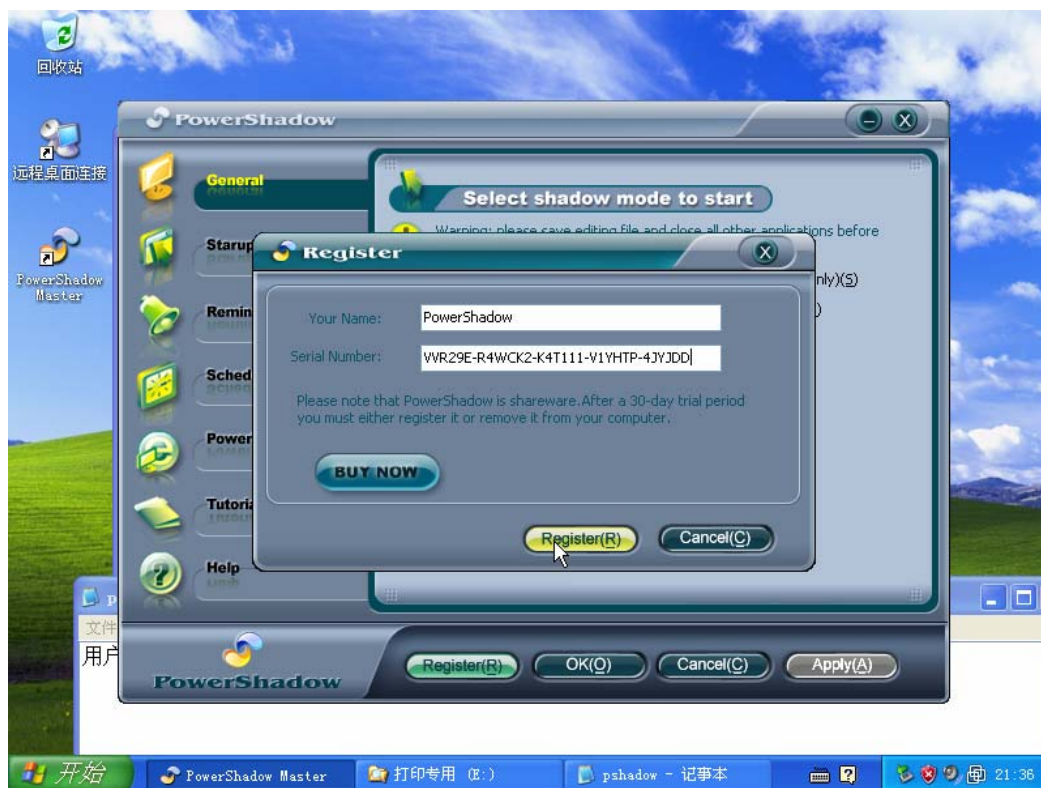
回收站

远程桌面连接

PowerShadow Master

PowerShadow

General

Starup

Remin

Sched

Power

Tutori

Help

Select shadow mode to start

Warning: please save editing file and close all other applications before

nly)(S)

Register

Your Name: PowerShadow

Serial Number: VVR29E-R4WCK2-K4T111-V1YHTP-4JYJDD

Please note that PowerShadow is shareware.After a 30-day trial period you must either register it or remove it from your computer.

BUY NOW

Register(R)

Cancel(C)

PowerShadow

Register(R)

OK(O)

Cancel(C)

Apply(A)

文件

用户

开始

PowerShadow Master

打印专用 (E:)

pshadow - 记事本

21:36